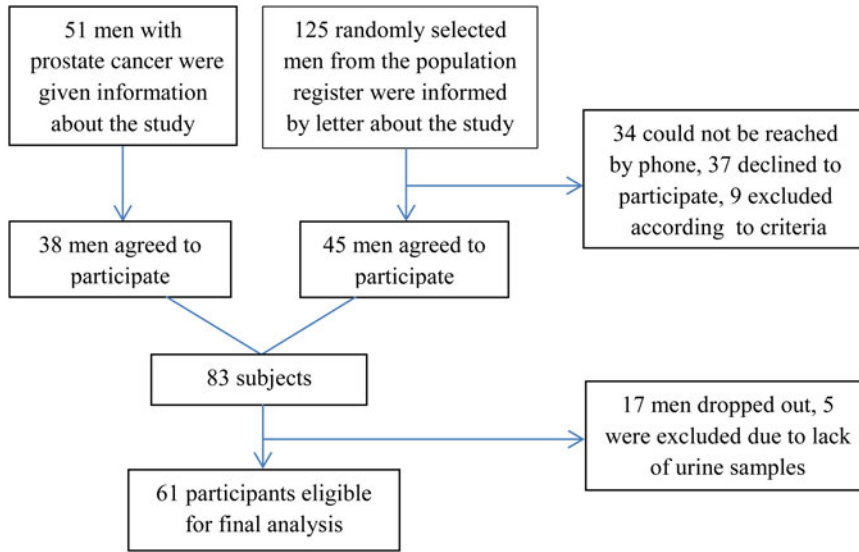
51 men with prostate cancer were given information about the study

125 randomly selected men from the population register were informed by letter about the study

34 could not be reached by phone, 37 declined to participate, 9 excluded according to criteria

38 men agreed to participate

45 men agreed to participate

83 subjects

17 men dropped out, 5 were excluded due to lack of urine samples

61 participants eligible for final analysis